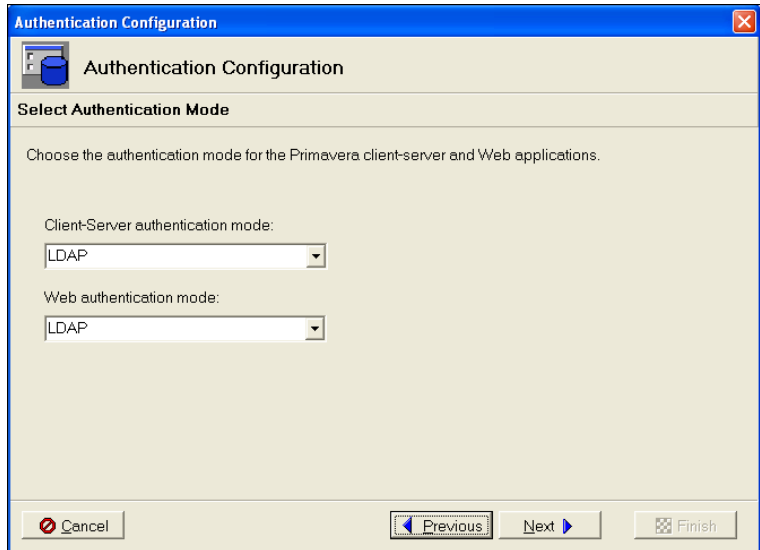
Authentication Configuration

Authentication Configuration

Select Authentication Mode

Choose the authentication mode for the Primavera client-server and Web applications.

Client-Server authentication mode:

LDAP

Web authentication mode:

LDAP

Cancel

Previous

Next

Finish